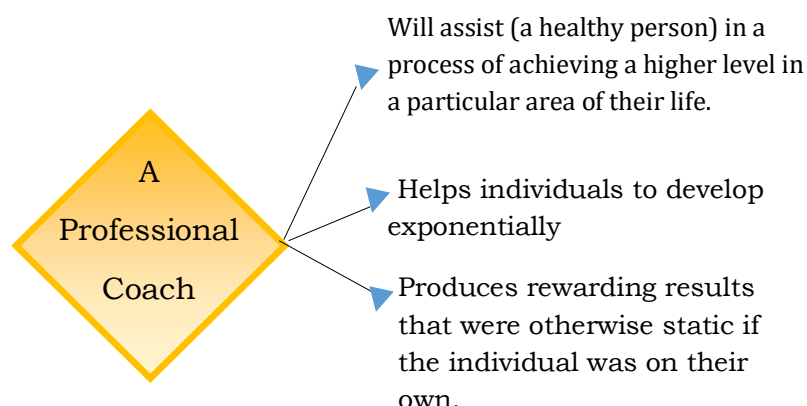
A Professional Coach

Will assist (a healthy person) in a process of achieving a higher level in a particular area of their life.

Helps individuals to develop exponentially

Produces rewarding results that were otherwise static if the individual was on their own.